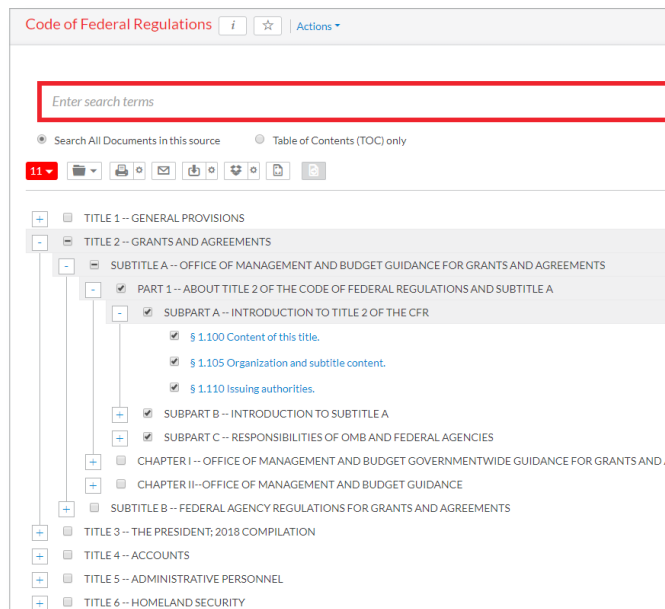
Code of Federal Regulations i ☆ Actions

Enter search terms

Search All Documents in this source Table of Contents (TOC) only

11

TITLE 1 -- GENERAL PROVISIONS
TITLE 2 -- GRANTS AND AGREEMENTS
SUBTITLE A -- OFFICE OF MANAGEMENT AND BUDGET GUIDANCE FOR GRANTS AND AGREEMENTS
PART 1 -- ABOUT TITLE 2 OF THE CODE OF FEDERAL REGULATIONS AND SUBTITLE A
SUBPART A -- INTRODUCTION TO TITLE 2 OF THE CFR
§ 1.100 Content of this title.
§ 1.105 Organization and subtitle content.
§ 1.110 Issuing authorities.
SUBPART B -- INTRODUCTION TO SUBTITLE A
SUBPART C -- RESPONSIBILITIES OF OMB AND FEDERAL AGENCIES
CHAPTER I -- OFFICE OF MANAGEMENT AND BUDGET GOVERNMENTWIDE GUIDANCE FOR GRANTS AND A
CHAPTER II--OFFICE OF MANAGEMENT AND BUDGET GUIDANCE
SUBTITLE B -- FEDERAL AGENCY REGULATIONS FOR GRANTS AND AGREEMENTS
TITLE 3 -- THE PRESIDENT; 2018 COMPILATION
TITLE 4 -- ACCOUNTS
TITLE 5 -- ADMINISTRATIVE PERSONNEL
TITLE 6 -- HOMELAND SECURITY